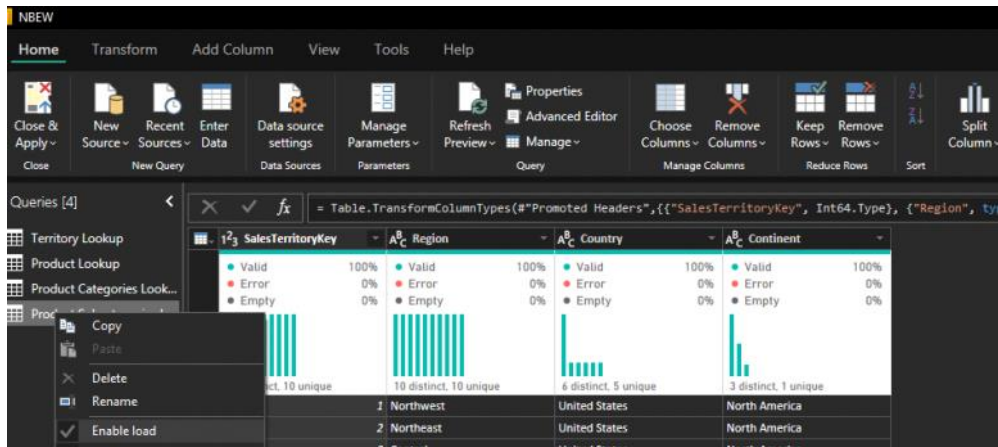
NBEW

Home Transform Add Column View Tools Help

Close & Apply Close
New Source Recent Sources Enter Data New Query
Data source settings Data Sources
Manage Parameters Parameters
Refresh Preview Properties Advanced Editor Manage Query
Choose Columns Remove Columns Manage Columns
Keep Rows Remove Rows Reduce Rows
Sort
Split Column

Queries [4]

= Table.TransformColumnTypes(#"Promoted Headers",{{"SalesTerritoryKey", Int64.Type}, {"Region", ty

Territory Lookup
Product Lookup
Product Categories Look...
Prod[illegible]

Copy
Paste
Delete
Rename
Enable load

| $1^2_3$ SalesTerritoryKey | $A^B_C$ Region | $A^B_C$ Country | $A^B_C$ Continent |
|---|---|---|---|
| • Valid 100% • Error 0% • Empty 0% | • Valid 100% • Error 0% • Empty 0% | • Valid 100% • Error 0% • Empty 0% | • Valid 100% • Error 0% • Empty 0% |
| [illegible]tinct, 10 unique | 10 distinct, 10 unique | 6 distinct, 5 unique | 3 distinct, 1 unique |
| 1 | Northwest | United States | North America |
| 2 | Northeast | United States | North America |